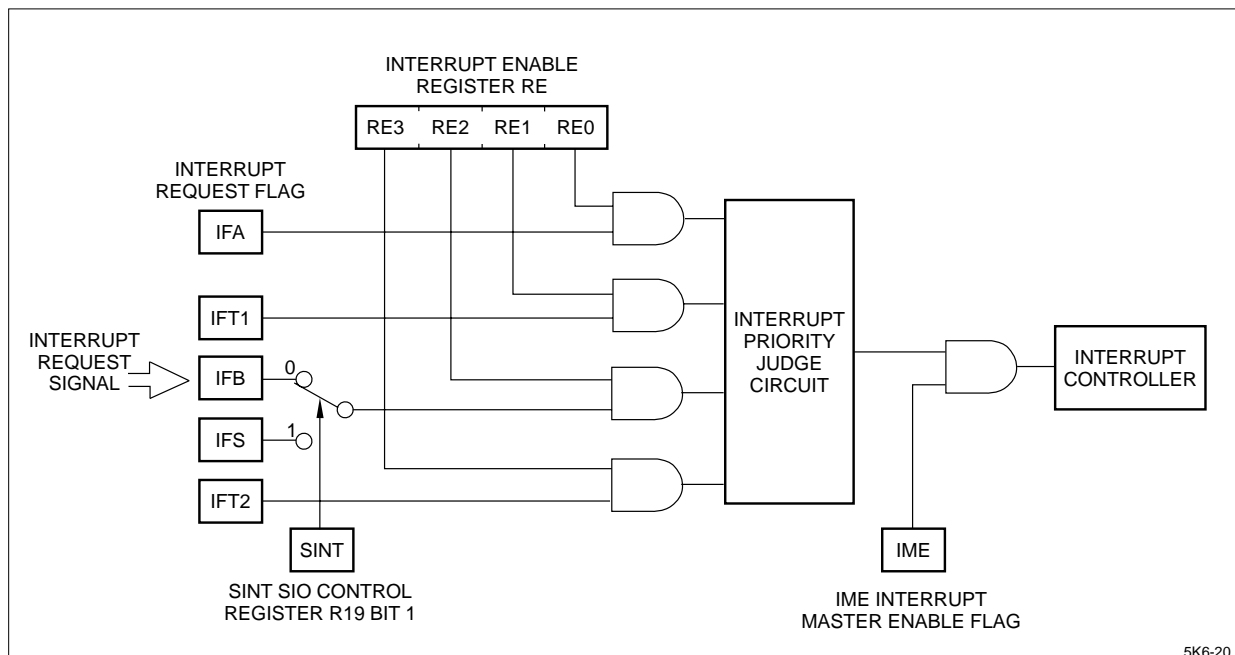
INTERRUPT ENABLE
REGISTER RE

| RE3 | RE2 | RE1 | RE0 |
|---|---|---|---|

INTERRUPT
REQUEST FLAG

IFA

IFT1

INTERRUPT
REQUEST
SIGNAL

IFB

0

IFS

1

IFT2

SINT

SINT SIO CONTROL
REGISTER R19 BIT 1

INTERRUPT
PRIORITY
JUDGE
CIRCUIT

INTERRUPT
CONTROLLER

IME

IME INTERRUPT
MASTER ENABLE FLAG

5K6-20